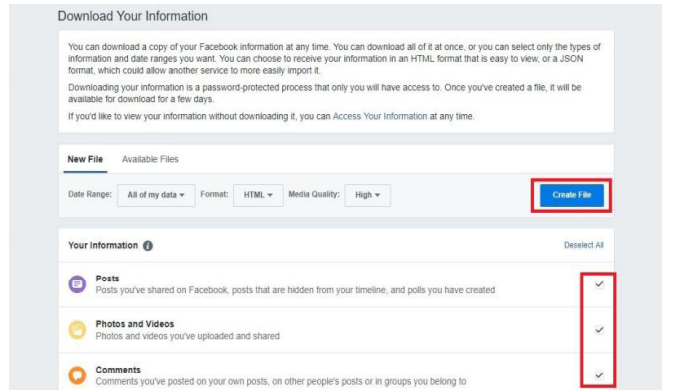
Download Your Information

You can download a copy of your Facebook information at any time. You can download all of it at once, or you can select only the types of information and date ranges you want. You can choose to receive your information in an HTML format that is easy to view, or a JSON format, which could allow another service to more easily import it.

Downloading your information is a password-protected process that only you will have access to. Once you've created a file, it will be available for download for a few days.

If you'd like to view your information without downloading it, you can Access Your Information at any time.

New File   Available Files

Date Range: All of my data ▾   Format: HTML ▾   Media Quality: High ▾   Create File

Your Information   Deselect All

Posts
Posts you've shared on Facebook, posts that are hidden from your timeline, and polls you have created

Photos and Videos
Photos and videos you've uploaded and shared

Comments
Comments you've posted on your own posts, on other people's posts or in groups you belong to